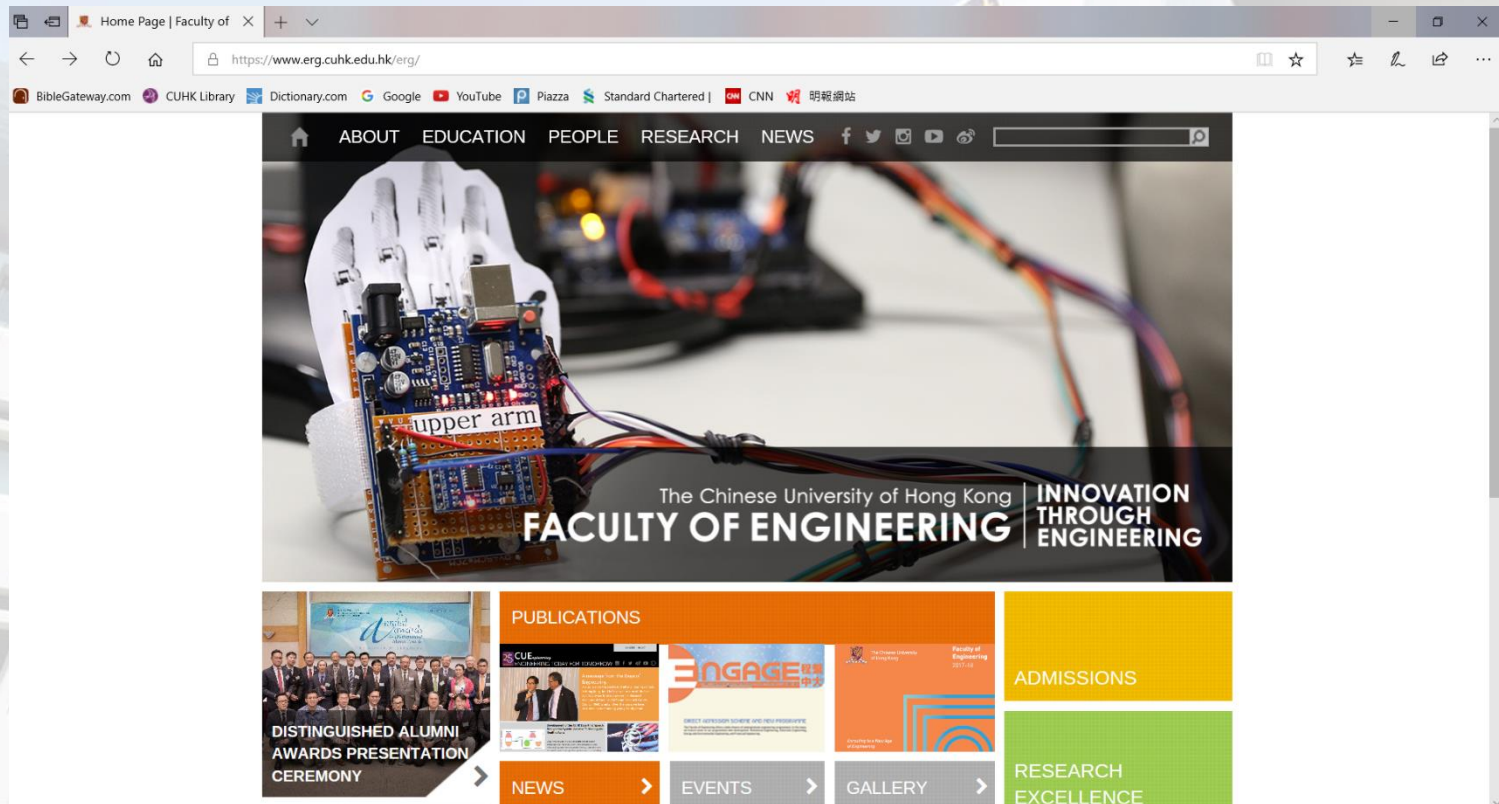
Home Page | Faculty of

https://www.erg.cuhk.edu.hk/erg/

BibleGateway.com CUHK Library Dictionary.com Google YouTube Piazza Standard Chartered | CNN 明報網站

ABOUT EDUCATION PEOPLE RESEARCH NEWS

upper arm

The Chinese University of Hong Kong
FACULTY OF ENGINEERING
INNOVATION THROUGH ENGINEERING

DISTINGUISHED ALUMNI AWARDS PRESENTATION CEREMONY

PUBLICATIONS

CUE

ENGAGE

Faculty of Engineering

ADMISSIONS

NEWS

EVENTS

GALLERY

RESEARCH EXCELLENCE